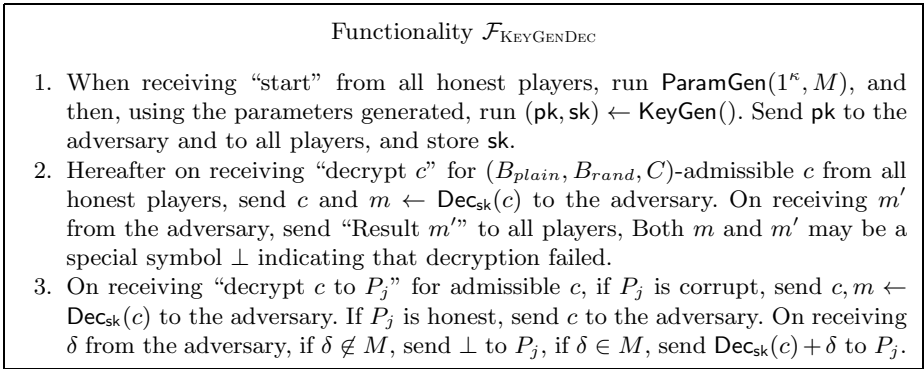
Functionality $\mathcal{F}_{\text{KeyGenDec}}$

1. When receiving "start" from all honest players, run $\mathsf{ParamGen}(1^{\kappa}, M)$, and then, using the parameters generated, run $(\mathsf{pk}, \mathsf{sk}) \leftarrow \mathsf{KeyGen}()$. Send $\mathsf{pk}$ to the adversary and to all players, and store $\mathsf{sk}$.
2. Hereafter on receiving "decrypt $c$" for $(B_{plain}, B_{rand}, C)$-admissible $c$ from all honest players, send $c$ and $m \leftarrow \mathsf{Dec}_{\mathsf{sk}}(c)$ to the adversary. On receiving $m'$ from the adversary, send "Result $m'$" to all players, Both $m$ and $m'$ may be a special symbol $\perp$ indicating that decryption failed.
3. On receiving "decrypt $c$ to $P_j$" for admissible $c$, if $P_j$ is corrupt, send $c, m \leftarrow \mathsf{Dec}_{\mathsf{sk}}(c)$ to the adversary. If $P_j$ is honest, send $c$ to the adversary. On receiving $\delta$ from the adversary, if $\delta \notin M$, send $\perp$ to $P_j$, if $\delta \in M$, send $\mathsf{Dec}_{\mathsf{sk}}(c) + \delta$ to $P_j$.